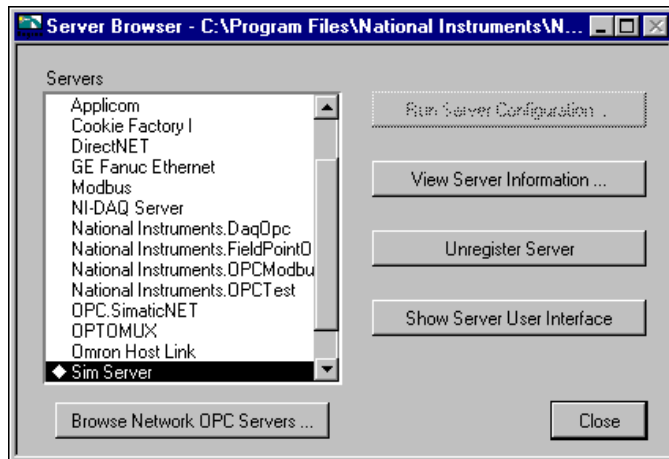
Server Browser - C:\Program Files\National Instruments\N...

Servers

Applicom
Cookie Factory I
DirectNET
GE Fanuc Ethernet
Modbus
NI-DAQ Server
National Instruments.DaqOpc
National Instruments.FieldPointO
National Instruments.OPCModbu
National Instruments.OPCTest
OPC.SimaticNET
OPTOMUX
Omron Host Link
◆ Sim Server

Run Server Configuration ...

View Server Information ...

Unregister Server

Show Server User Interface

Browse Network OPC Servers ...

Close